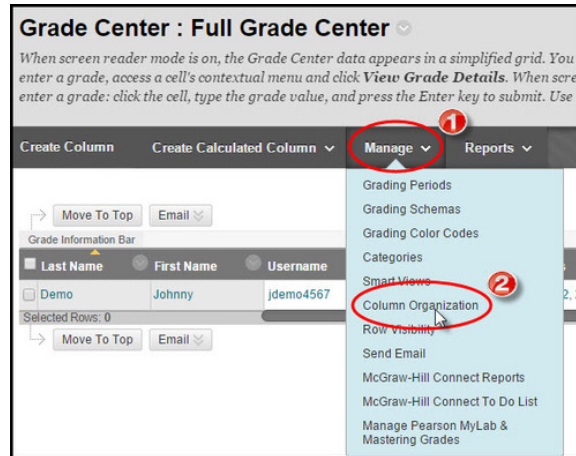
Grade Center : Full Grade Center

When screen reader mode is on, the Grade Center data appears in a simplified grid. You enter a grade, access a cell's contextual menu and click **View Grade Details**. When scre enter a grade: click the cell, type the grade value, and press the Enter key to submit. Use

Create Column | Create Calculated Column | Manage | Reports

1

Move To Top | Email

Grade Information Bar

| Last Name | First Name | Username |
|---|---|---|
| Demo | Johnny | jdemo4567 |

Selected Rows: 0

Move To Top | Email

Grading Periods
Grading Schemas
Grading Color Codes
Categories
Smart Views
Column Organization
2
Row Visibility
Send Email
McGraw-Hill Connect Reports
McGraw-Hill Connect To Do List
Manage Pearson MyLab & Mastering Grades